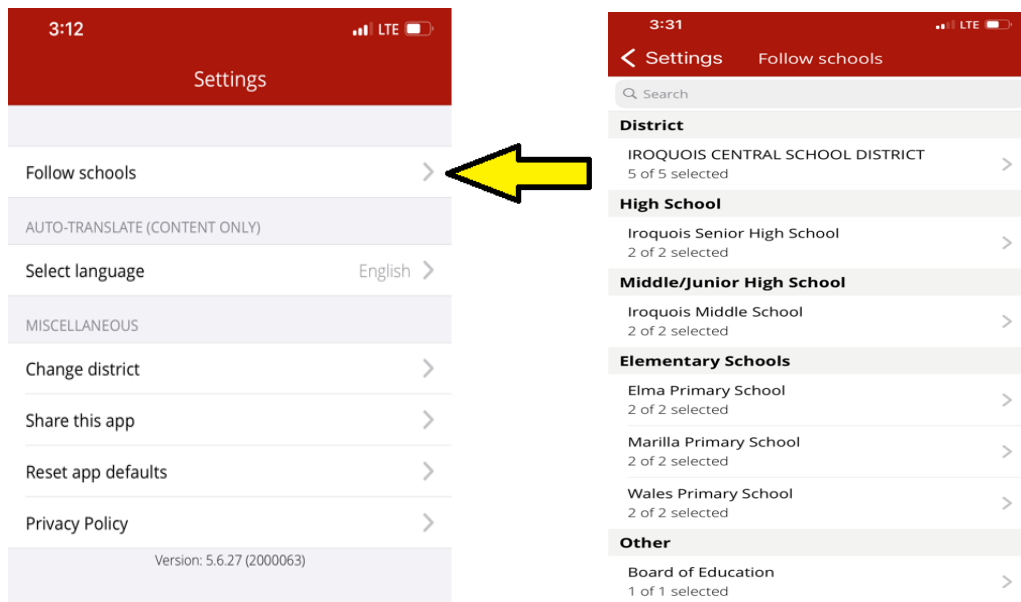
3:12
LTE

Settings

Follow schools

AUTO-TRANSLATE (CONTENT ONLY)

Select language English

MISCELLANEOUS

Change district

Share this app

Reset app defaults

Privacy Policy

Version: 5.6.27 (2000063)

3:31
LTE

Settings Follow schools

Search

District

IROQUOIS CENTRAL SCHOOL DISTRICT
5 of 5 selected

High School

Iroquois Senior High School
2 of 2 selected

Middle/Junior High School

Iroquois Middle School
2 of 2 selected

Elementary Schools

Elma Primary School
2 of 2 selected

Marilla Primary School
2 of 2 selected

Wales Primary School
2 of 2 selected

Other

Board of Education
1 of 1 selected